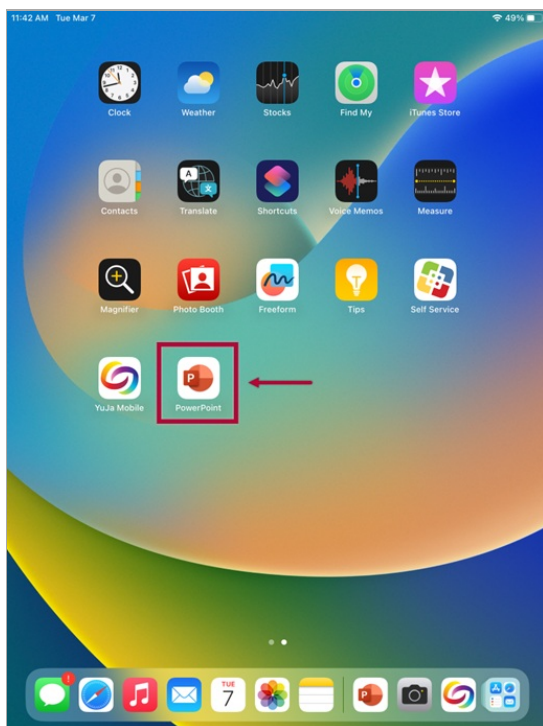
11:42 AM Tue Mar 7

49%

Clock

Weather

Stocks

Find My

iTunes Store

Contacts

Translate

Shortcuts

Voice Memos

Measure

Magnifier

Photo Booth

Freeform

Tips

Self Service

YuJa Mobile

P

PowerPoint

1

TUE

7

P